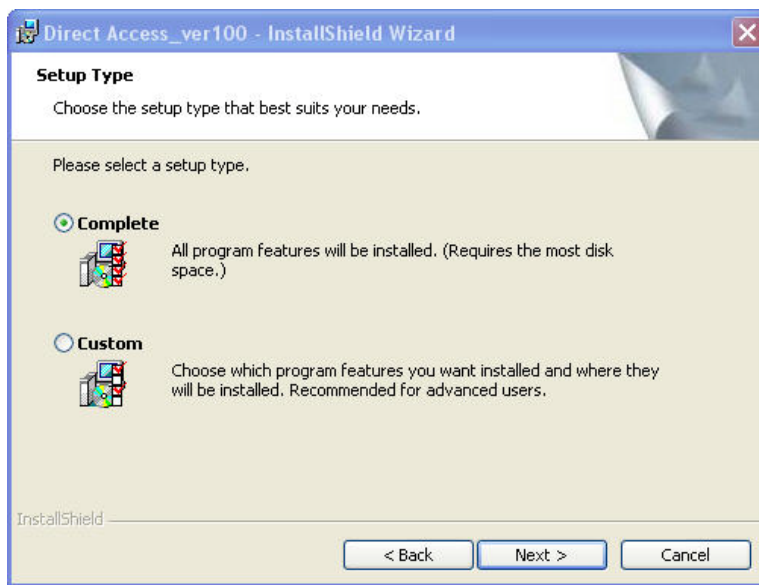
Direct Access_ver100 - InstallShield Wizard

Setup Type

Choose the setup type that best suits your needs.

Please select a setup type.

Complete

All program features will be installed. (Requires the most disk space.)

Custom

Choose which program features you want installed and where they will be installed. Recommended for advanced users.

InstallShield

< Back

Next >

Cancel